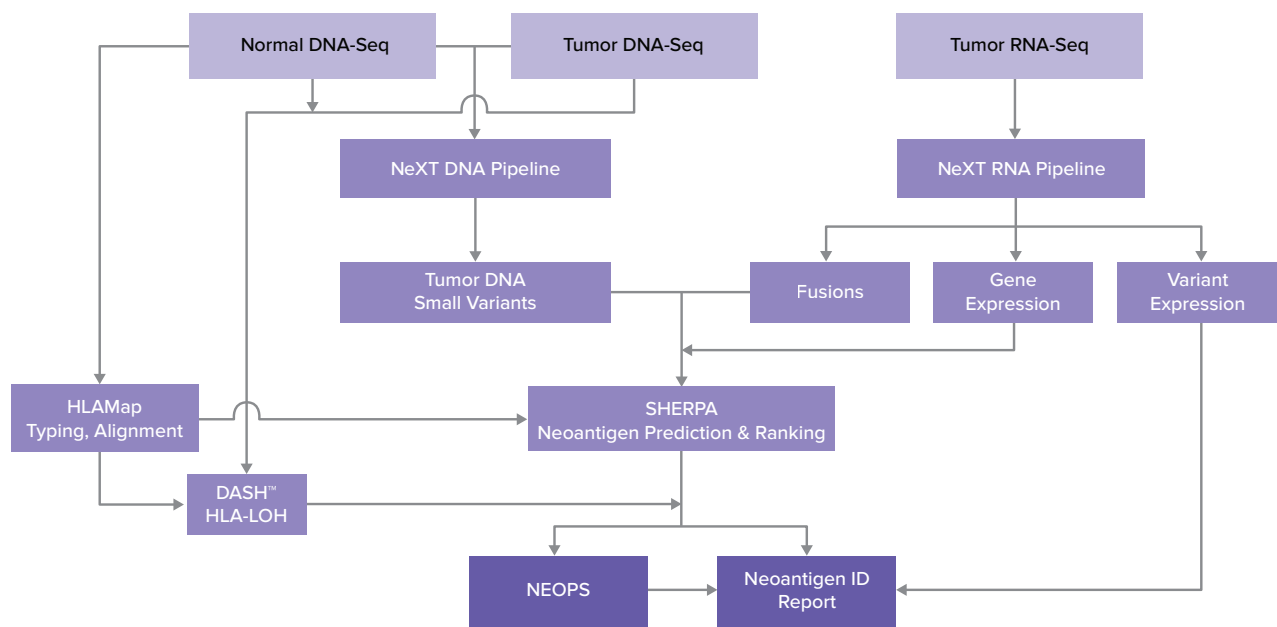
Normal DNA-Seq

Tumor DNA-Seq

Tumor RNA-Seq

NeXT DNA Pipeline

NeXT RNA Pipeline

Tumor DNA Small Variants

Fusions

Gene Expression

Variant Expression

HLAMap Typing, Alignment

SHERPA Neoantigen Prediction & Ranking

DASH™ HLA-LOH

NEOPS

Neoantigen ID Report